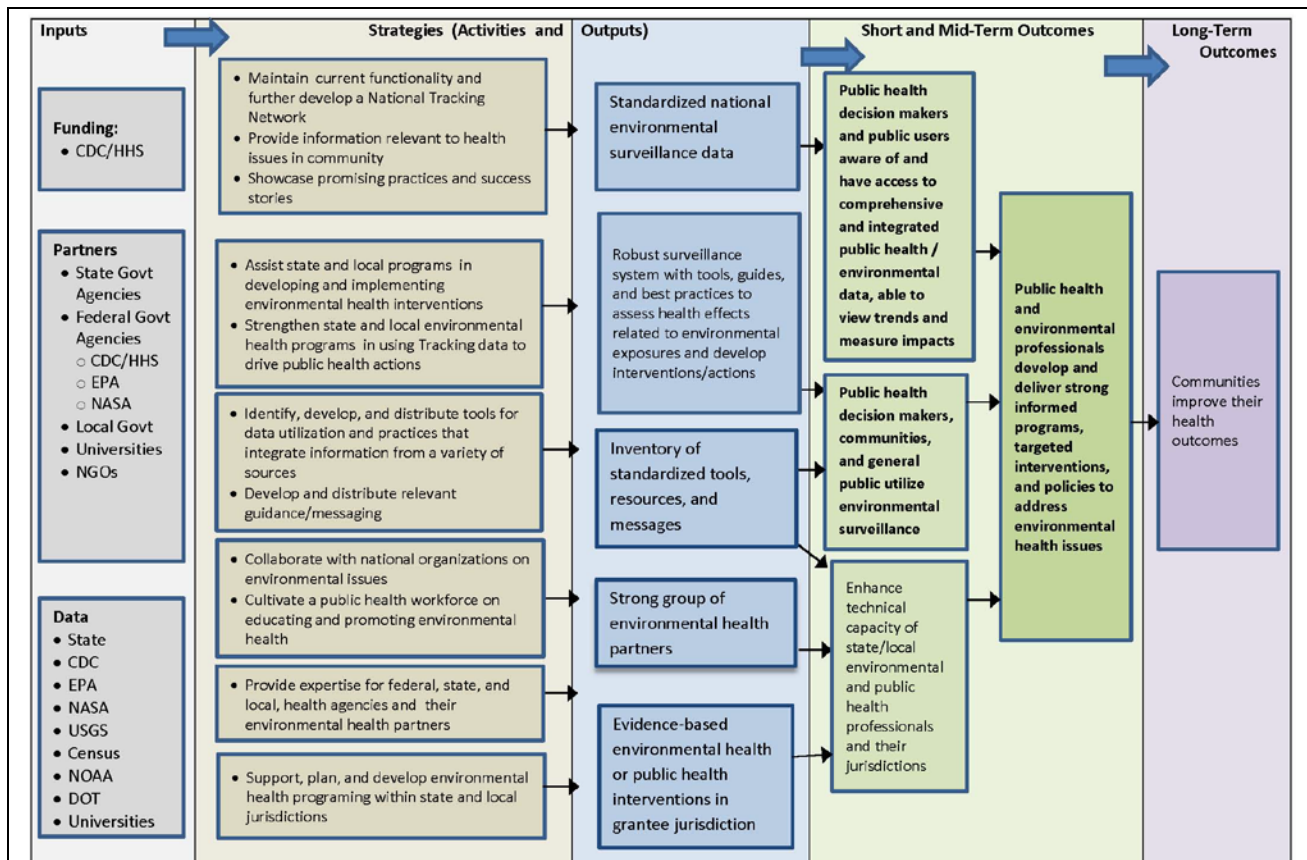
Inputs

Strategies (Activities and Outputs)

Short and Mid-Term Outcomes

Long-Term Outcomes

Funding:
- CDC/HHS

Partners
- State Govt Agencies
- Federal Govt Agencies
  - CDC/HHS
  - EPA
  - NASA
- Local Govt
- Universities
- NGOs

Data
- State
- CDC
- EPA
- NASA
- USGS
- Census
- NOAA
- DOT
- Universities

- Maintain current functionality and further develop a National Tracking Network
- Provide information relevant to health issues in community
- Showcase promising practices and success stories

- Assist state and local programs in developing and implementing environmental health interventions
- Strengthen state and local environmental health programs in using Tracking data to drive public health actions

- Identify, develop, and distribute tools for data utilization and practices that integrate information from a variety of sources
- Develop and distribute relevant guidance/messaging

- Collaborate with national organizations on environmental Issues
- Cultivate a public health workforce on educating and promoting environmental health

- Provide expertise for federal, state, and local, health agencies and their environmental health partners

- Support, plan, and develop environmental health programing within state and local jurisdictions

Standardized national environmental surveillance data

Robust surveillance system with tools, guides, and best practices to assess health effects related to environmental exposures and develop interventions/actions

Inventory of standardized tools, resources, and messages

Strong group of environmental health partners

Evidence-based environmental health or public health interventions in grantee jurisdiction

Public health decision makers and public users aware of and have access to comprehensive and integrated public health / environmental data, able to view trends and measure impacts

Public health decision makers, communities, and general public utilize environmental surveillance

Enhance technical capacity of state/local environmental and public health professionals and their jurisdictions

Public health and environmental professionals develop and deliver strong informed programs, targeted interventions, and policies to address environmental health issues

Communities improve their health outcomes